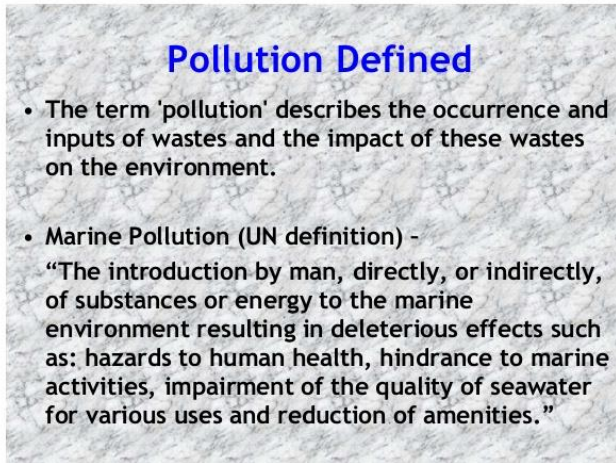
Pollution Defined

• The term 'pollution' describes the occurrence and inputs of wastes and the impact of these wastes on the environment.

• Marine Pollution (UN definition) –
"The introduction by man, directly, or indirectly, of substances or energy to the marine environment resulting in deleterious effects such as: hazards to human health, hindrance to marine activities, impairment of the quality of seawater for various uses and reduction of amenities."